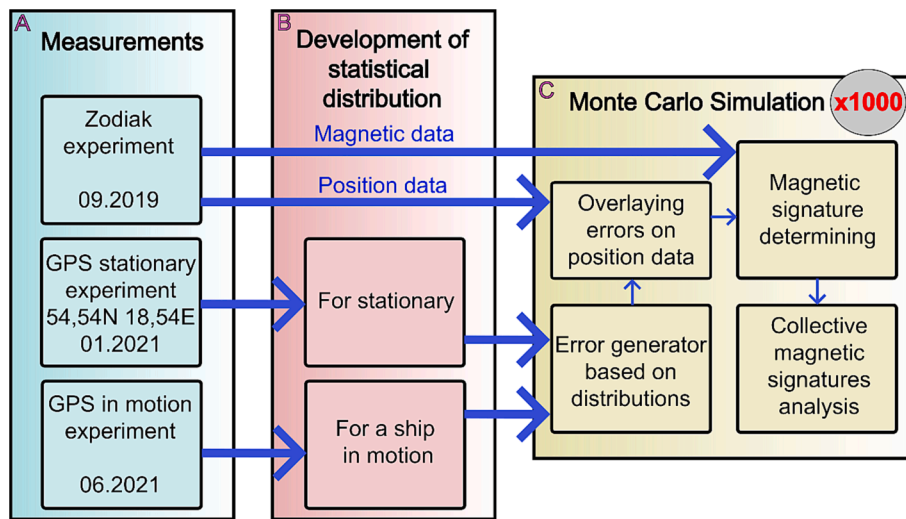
A
Measurements

Zodiak experiment

09.2019

GPS stationary experiment 54,54N 18,54E 01.2021

GPS in motion experiment

06.2021

B
Development of statistical distribution

For stationary

For a ship in motion

Magnetic data

Position data

C
Monte Carlo Simulation x1000

Overlaying errors on position data

Magnetic signature determining

Error generator based on distributions

Collective magnetic signatures analysis